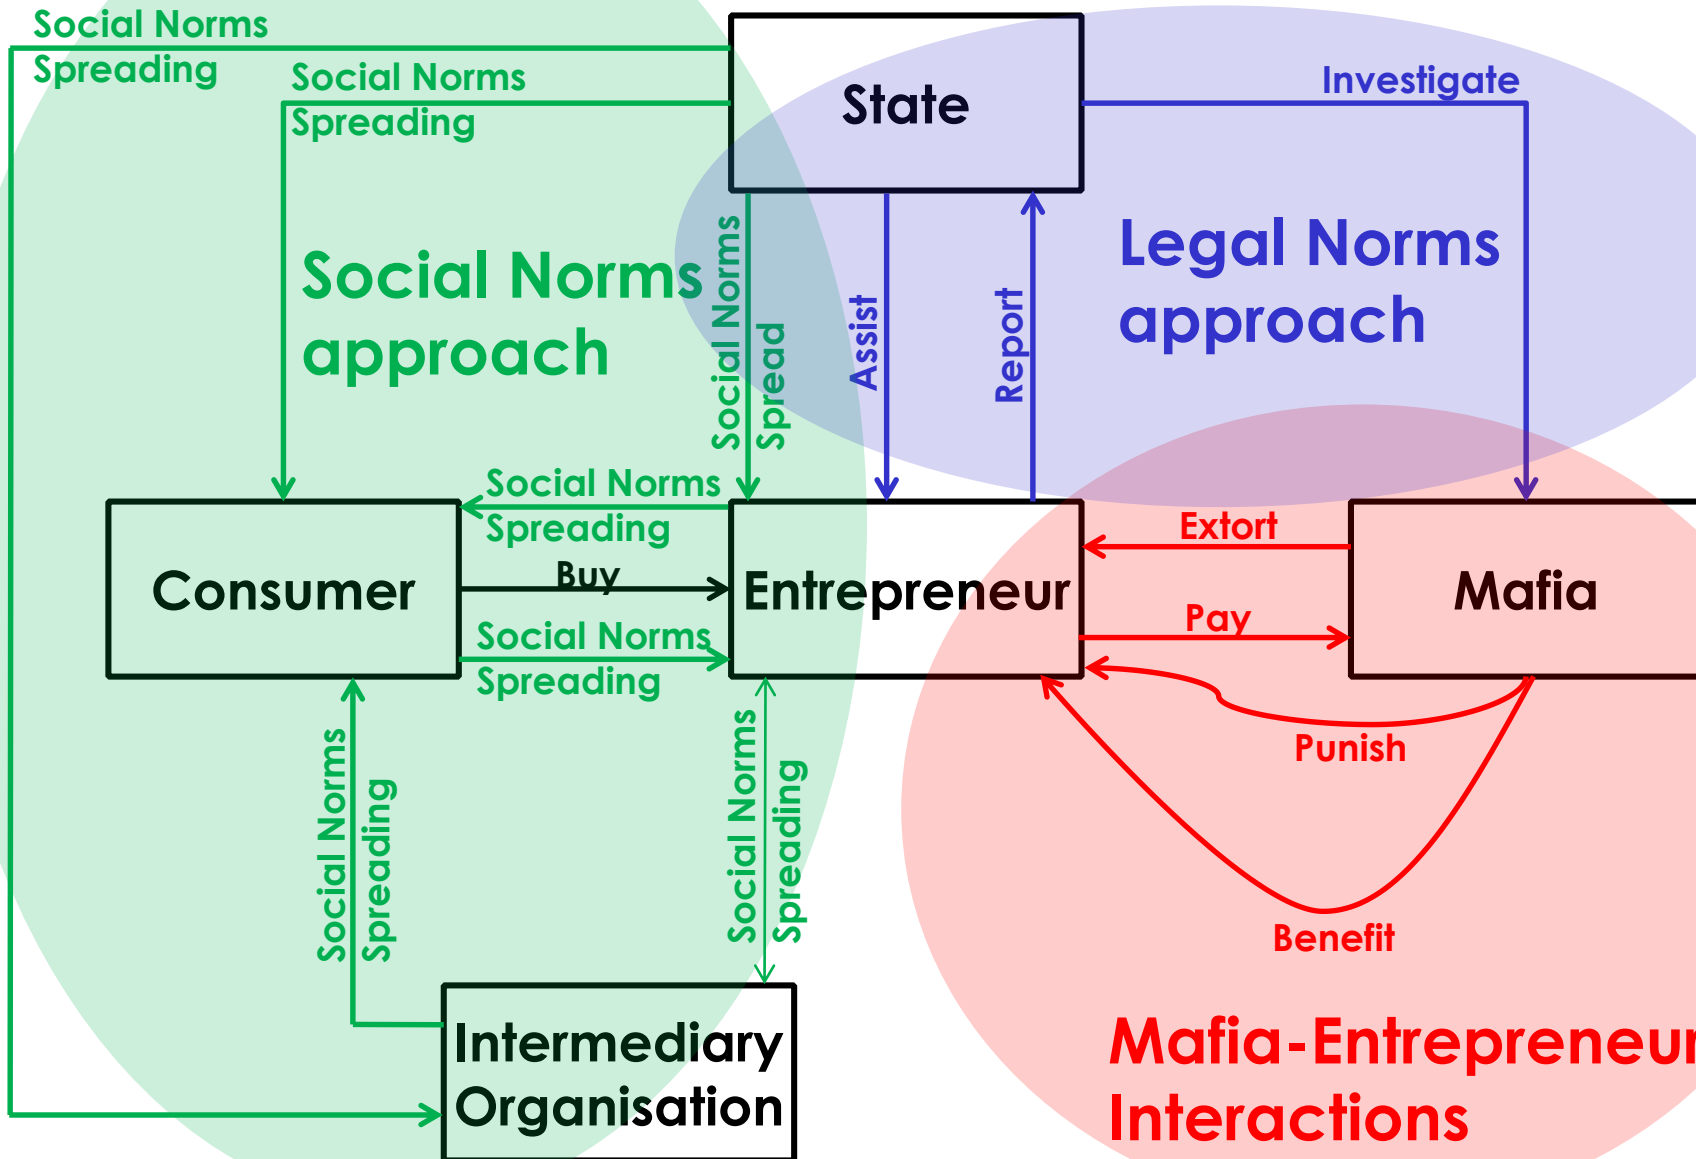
Social Norms Spreading

Social Norms Spreading

State

Investigate

Social Norms approach

Social Norms Spread

Assist

Report

Legal Norms approach

Social Norms Spreading

Consumer

Buy

Entrepreneur

Extort

Pay

Mafia

Social Norms Spreading

Punish

Social Norms Spreading

Social Norms Spreading

Benefit

Intermediary Organisation

Mafia-Entrepreneu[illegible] Interactions